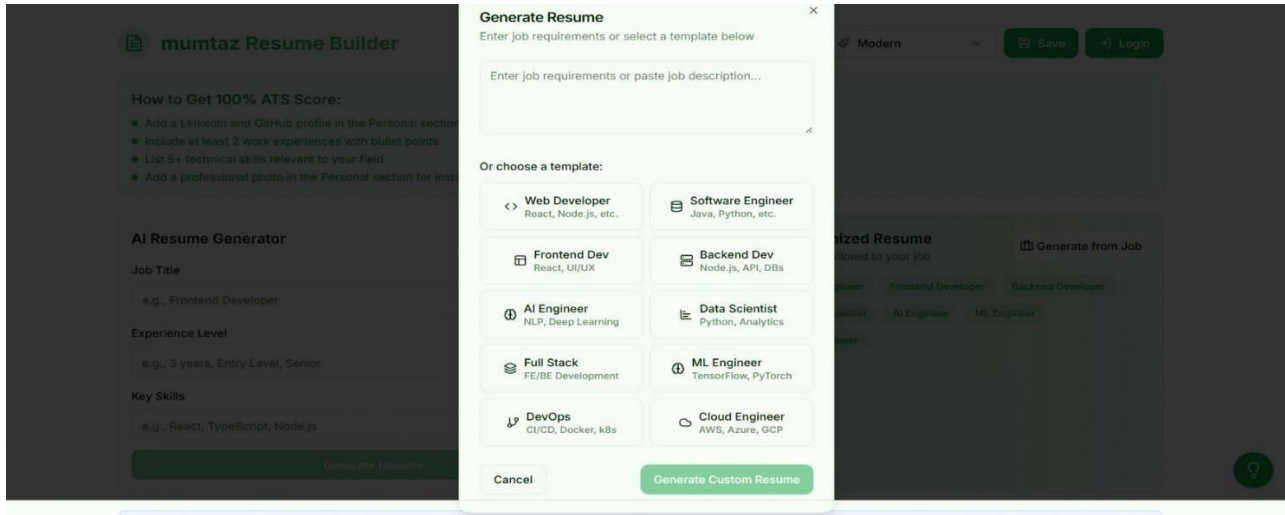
mumtaz Resume Builder

Modern

Save

Login

How to Get 100% ATS Score:

Add a LinkedIn and GitHub profile in the Personal section

Include at least 2 work experiences with bullet points

List 5+ technical skills relevant to your field

Add a professional photo in the Personal section for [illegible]

AI Resume Generator

Job Title

e.g., Frontend Developer

Experience Level

e.g., 3 years, Entry Level, Senior

Key Skills

e.g., React, TypeScript, Node.js

Generate Resume

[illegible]ized Resume

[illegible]ilored to your job

Generate from Job

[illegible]ineer Frontend Developer Backend Developer

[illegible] AI Engineer ML Engineer

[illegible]

Generate Resume

Enter job requirements or select a template below

×

Enter job requirements or paste job description...

Or choose a template:

Web Developer
React, Node.js, etc.

Software Engineer
Java, Python, etc.

Frontend Dev
React, UI/UX

Backend Dev
Node.js, API, DBs

AI Engineer
NLP, Deep Learning

Data Scientist
Python, Analytics

Full Stack
FE/BE Development

ML Engineer
TensorFlow, PyTorch

DevOps
CI/CD, Docker, k8s

Cloud Engineer
AWS, Azure, GCP

Cancel

Generate Custom Resume